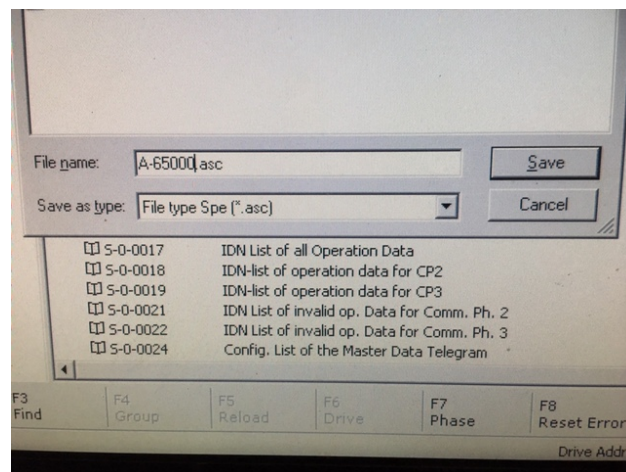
File name: A-65000.asc

Save

Save as type: File type Spe (*.asc)

Cancel

S-0-0017 IDN List of all Operation Data
S-0-0018 IDN-list of operation data for CP2
S-0-0019 IDN-list of operation data for CP3
S-0-0021 IDN List of invalid op. Data for Comm. Ph. 2
S-0-0022 IDN List of invalid op. Data for Comm. Ph. 3
S-0-0024 Config. List of the Master Data Telegram

F3 Find
F4 Group
F5 Reload
F6 Drive
F7 Phase
F8 Reset Error

Drive Addr